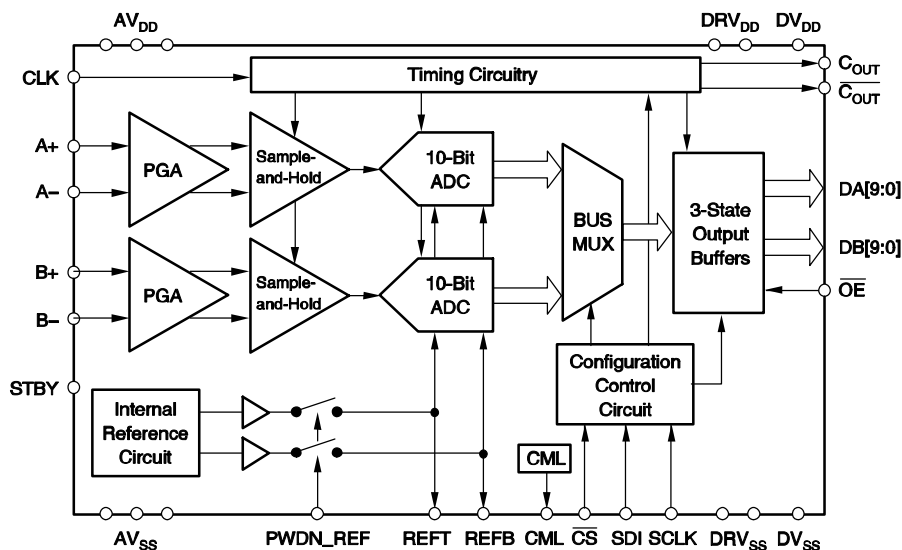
$AV_{DD}$

$DRV_{DD}$ $DV_{DD}$

CLK

Timing Circuitry

$C_{OUT}$

$\overline{C_{OUT}}$

A+

A–

PGA

Sample-and-Hold

10-Bit ADC

BUS MUX

3-State Output Buffers

DA[9:0]

DB[9:0]

B+

B–

PGA

Sample-and-Hold

10-Bit ADC

$\overline{OE}$

STBY

Configuration Control Circuit

Internal Reference Circuit

CML

$AV_{SS}$ PWDN_REF REFT REFB CML $\overline{CS}$ SDI SCLK $DRV_{SS}$ $DV_{SS}$